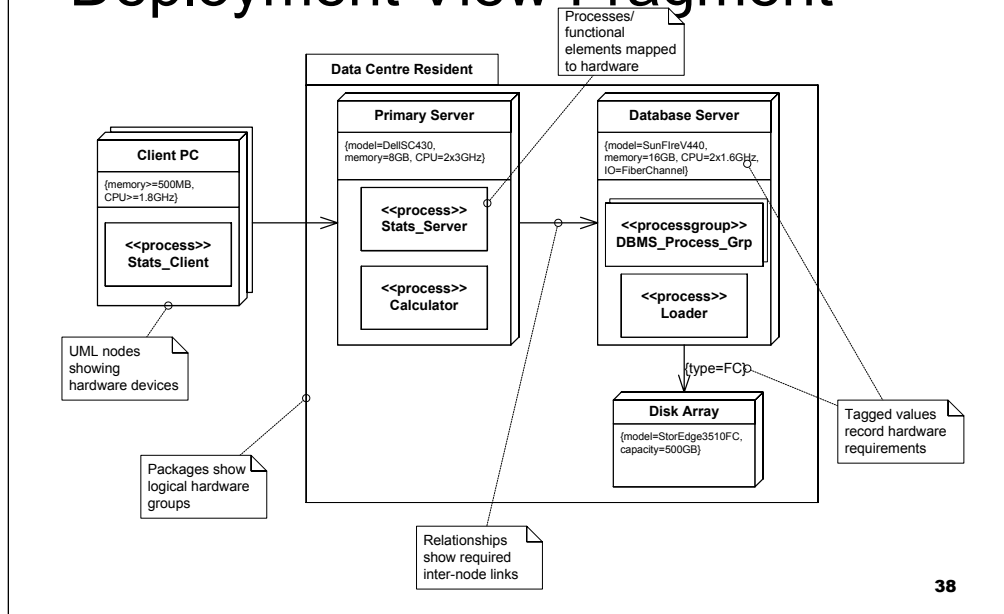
Deployment View Fragment

Processes/ functional elements mapped to hardware

Data Centre Resident

Client PC

{memory>=500MB, CPU>=1.8GHz}

<<process>> Stats_Client

Primary Server

{model=DellSC430, memory=8GB, CPU=2x3GHz}

<<process>> Stats_Server

<<process>> Calculator

Database Server

{model=SunFireV440, memory=16GB, CPU=2x1.6GHz, IO=FiberChannel}

<<processgroup>> DBMS_Process_Grp

<<process>> Loader

{type=FC}

Disk Array

{model=StorEdge3510FC, capacity=500GB}

UML nodes showing hardware devices

Packages show logical hardware groups

Relationships show required inter-node links

Tagged values record hardware requirements

38